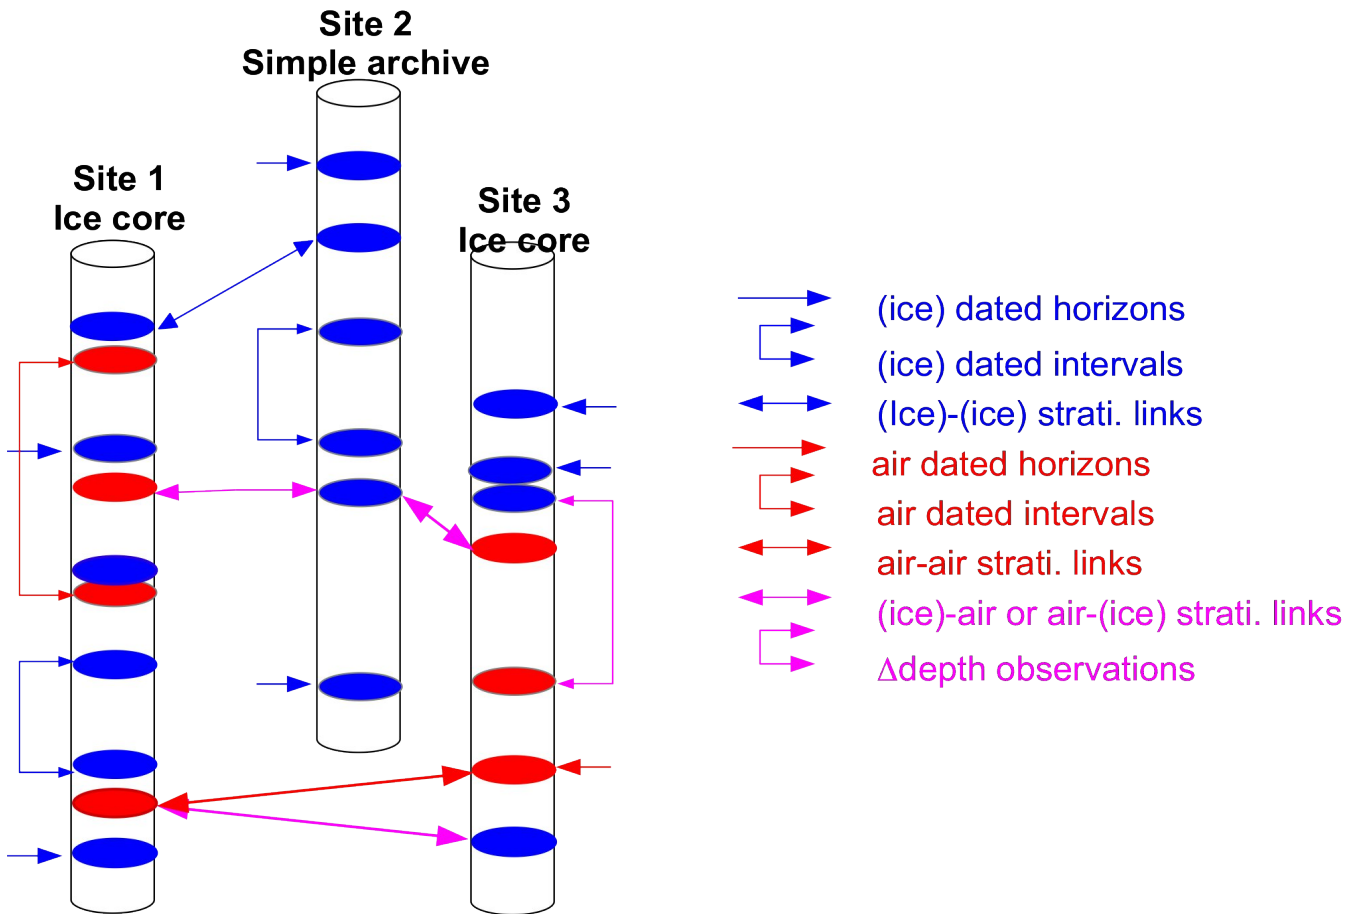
Site 2
Simple archive

Site 1
Ice core

Site 3
Ice core

(ice) dated horizons
(ice) dated intervals
(Ice)-(ice) strati. links
air dated horizons
air dated intervals
air-air strati. links
(ice)-air or air-(ice) strati. links
$\Delta$depth observations